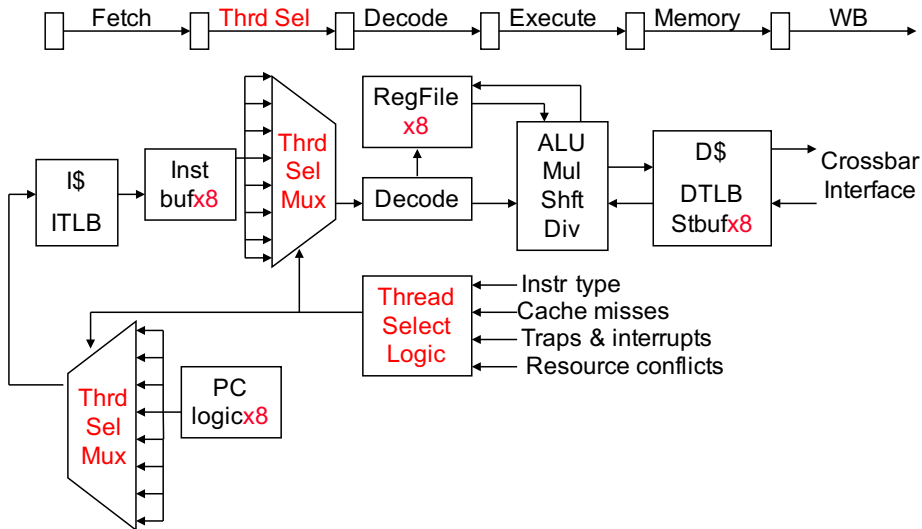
Fetch Thrd Sel Decode Execute Memory WB

I$
ITLB

Inst
bufx8

Thrd
Sel
Mux

RegFile
x8

Decode

ALU
Mul
Shft
Div

D$
DTLB
Stbufx8

Crossbar
Interface

Thread
Select
Logic

Instr type
Cache misses
Traps & interrupts
Resource conflicts

Thrd
Sel
Mux

PC
logicx8